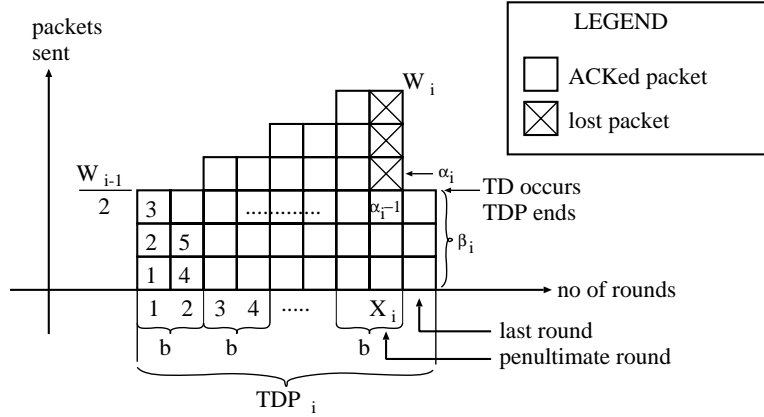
packets sent

LEGEND

ACKed packet

lost packet

$W_i$

$\frac{W_{i-1}}{2}$

3

2 5

1 4

............

$\alpha_i - 1$

$\alpha_i$

TD occurs
TDP ends

$\beta_i$

no of rounds

1 2 3 4 ..... $X_i$

b b b

last round

penultimate round

$TDP_i$